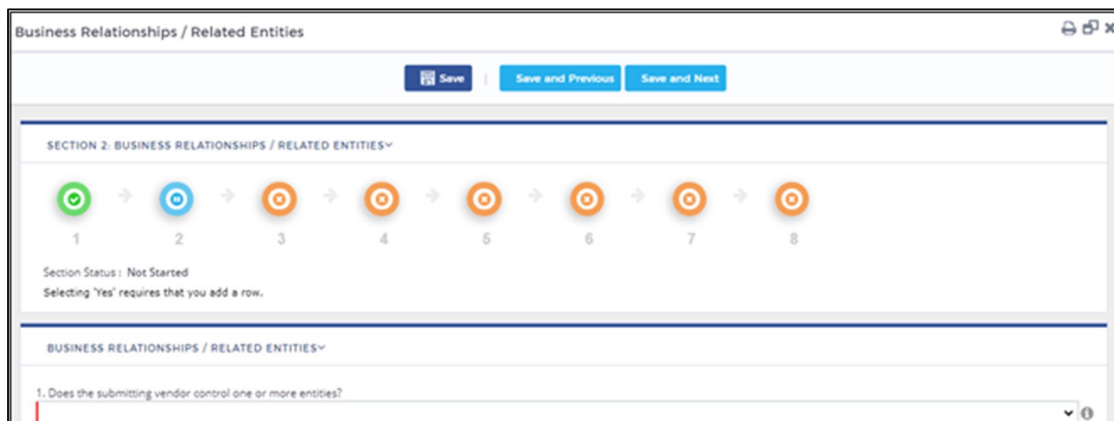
Business Relationships / Related Entities

Save | Save and Previous Save and Next

SECTION 2: BUSINESS RELATIONSHIPS / RELATED ENTITIES

1 2 3 4 5 6 7 8

Section Status : Not Started

Selecting 'Yes' requires that you add a row.

BUSINESS RELATIONSHIPS / RELATED ENTITIES

1. Does the submitting vendor control one or more entities?